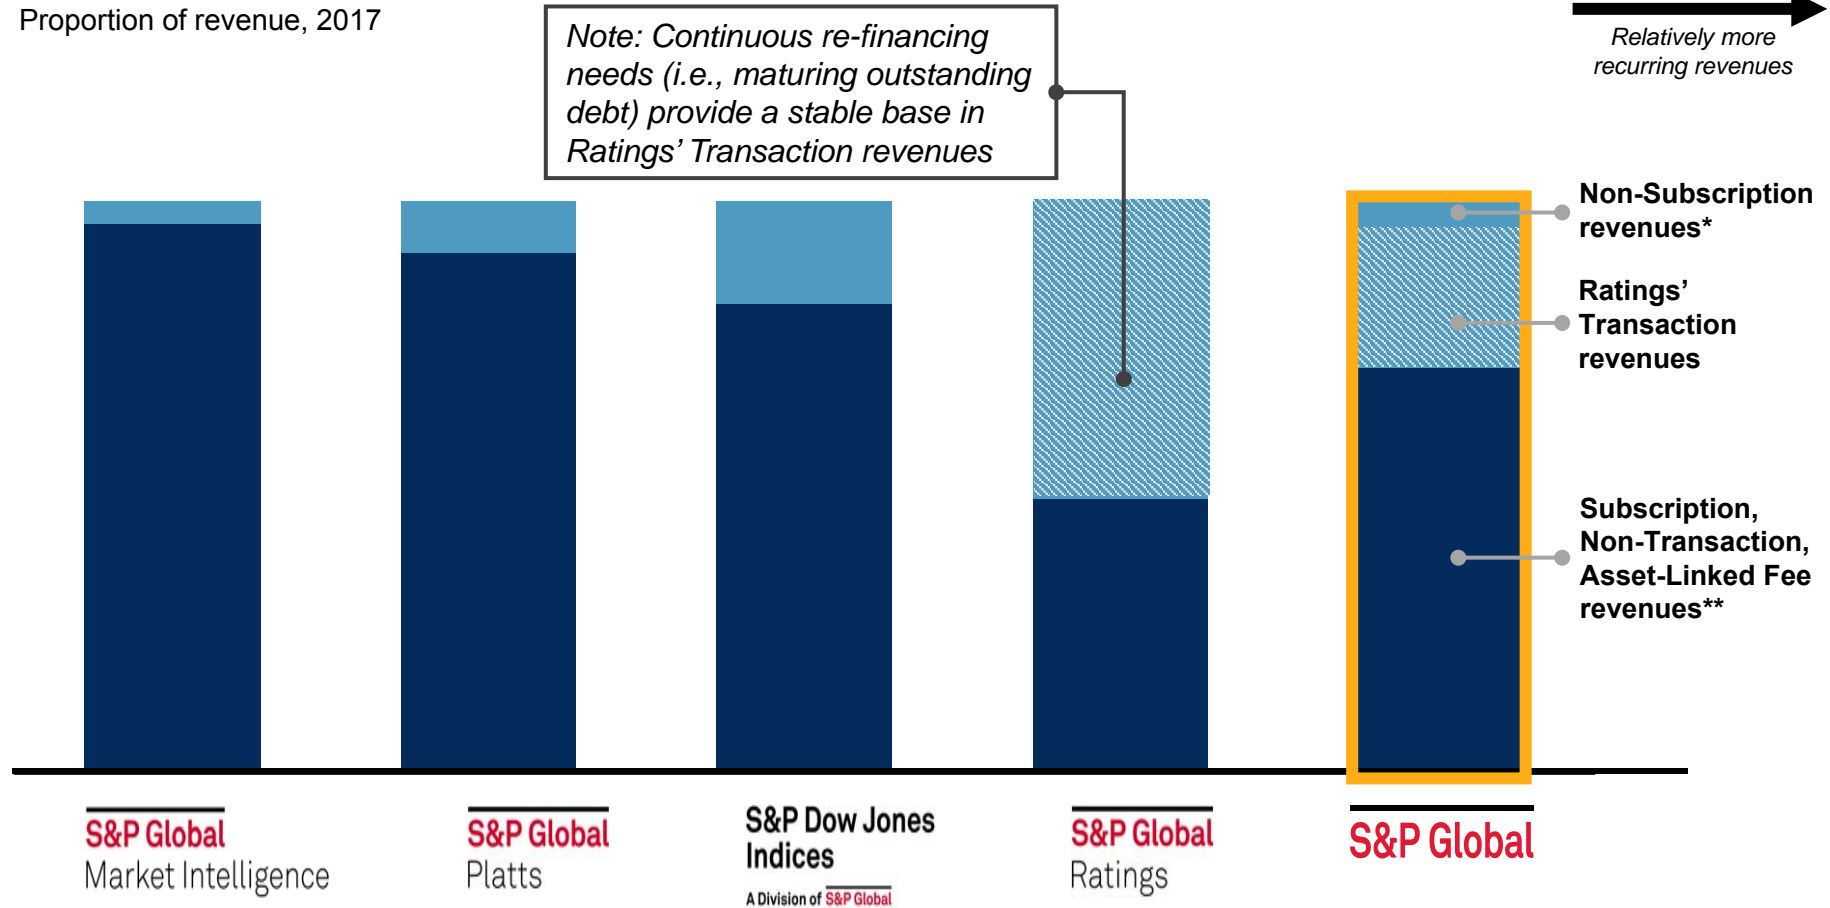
Proportion of revenue, 2017

Note: Continuous re-financing needs (i.e., maturing outstanding debt) provide a stable base in Ratings' Transaction revenues

Relatively more recurring revenues

Non-Subscription revenues*

Ratings' Transaction revenues

Subscription, Non-Transaction, Asset-Linked Fee revenues**

S&P Global Market Intelligence

S&P Global Platts

S&P Dow Jones Indices
A Division of S&P Global

S&P Global Ratings

S&P Global